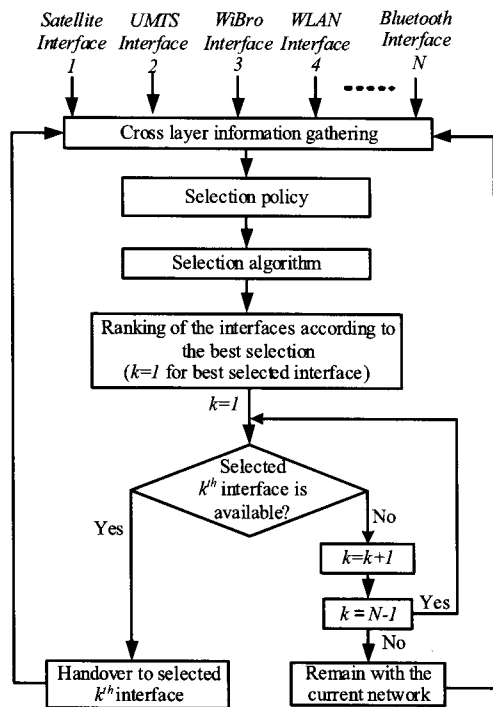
Satellite Interface 1

UMTS Interface 2

WiBro Interface 3

WLAN Interface 4

Bluetooth Interface N

Cross layer information gathering

Selection policy

Selection algorithm

Ranking of the interfaces according to the best selection ($k=1$ for best selected interface)

$k=1$

Selected $k^{th}$ interface is available?

Yes

No

$k=k+1$

$k = N-1$

Yes

No

Handover to selected $k^{th}$ interface

Remain with the current network